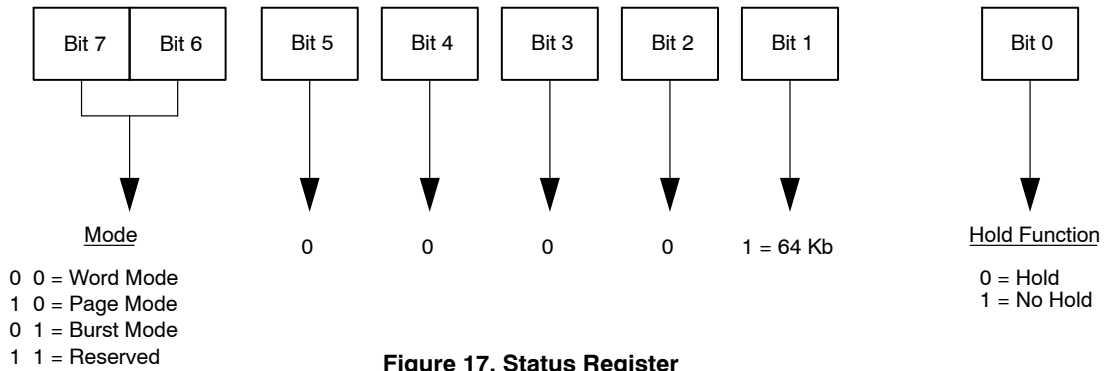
Bit 7 Bit 6 Bit 5 Bit 4 Bit 3 Bit 2 Bit 1 Bit 0

Mode

0 0 = Word Mode
1 0 = Page Mode
0 1 = Burst Mode
1 1 = Reserved

0 0 0 0 1 = 64 Kb

Hold Function

0 = Hold
1 = No Hold

Figure 17. Status Register